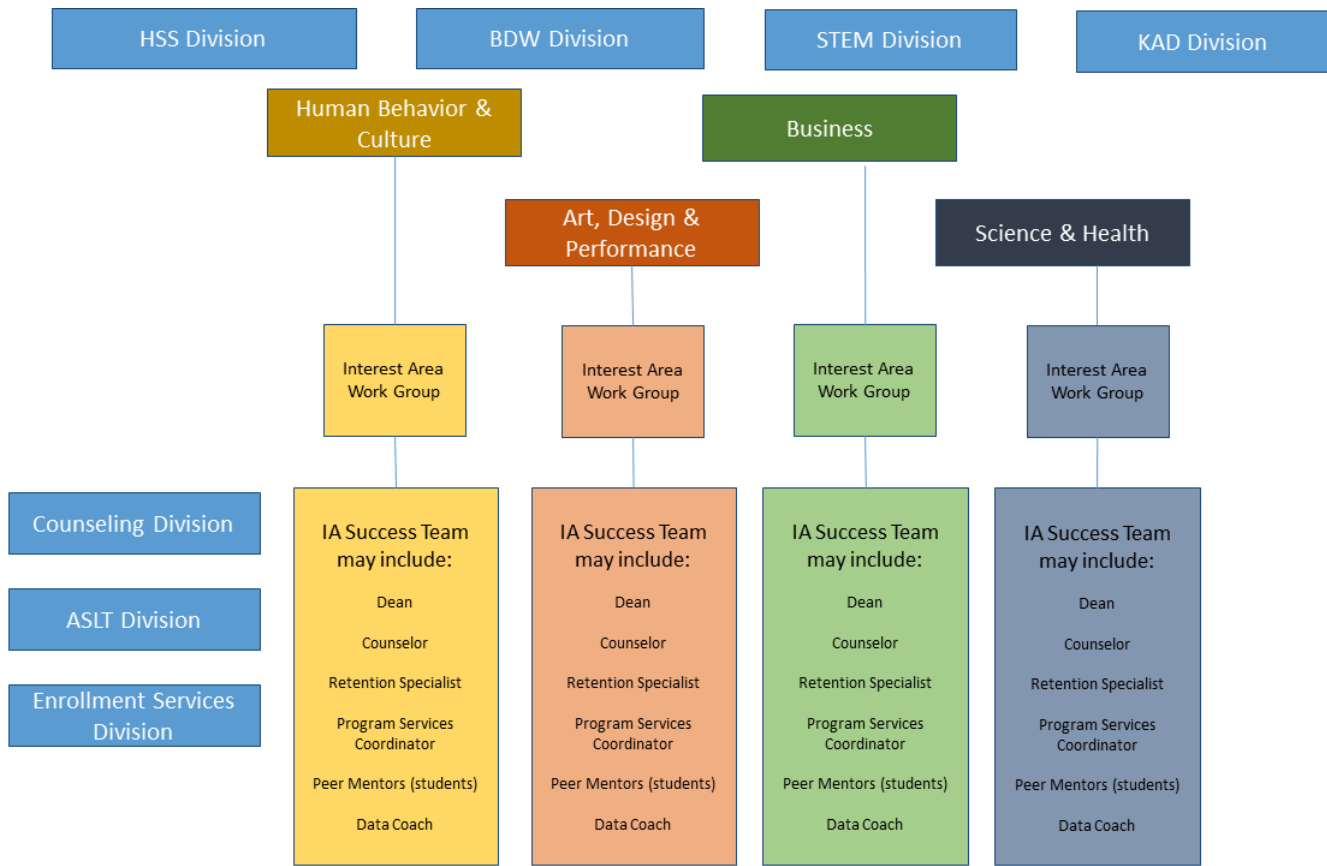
HSS Division

BDW Division

STEM Division

KAD Division

Human Behavior & Culture

Business

Art, Design & Performance

Science & Health

Interest Area Work Group

Interest Area Work Group

Interest Area Work Group

Interest Area Work Group

Counseling Division

ASLT Division

Enrollment Services Division

IA Success Team may include:

Dean

Counselor

Retention Specialist

Program Services Coordinator

Peer Mentors (students)

Data Coach

IA Success Team may include:

Dean

Counselor

Retention Specialist

Program Services Coordinator

Peer Mentors (students)

Data Coach

IA Success Team may include:

Dean

Counselor

Retention Specialist

Program Services Coordinator

Peer Mentors (students)

Data Coach

IA Success Team may include:

Dean

Counselor

Retention Specialist

Program Services Coordinator

Peer Mentors (students)

Data Coach